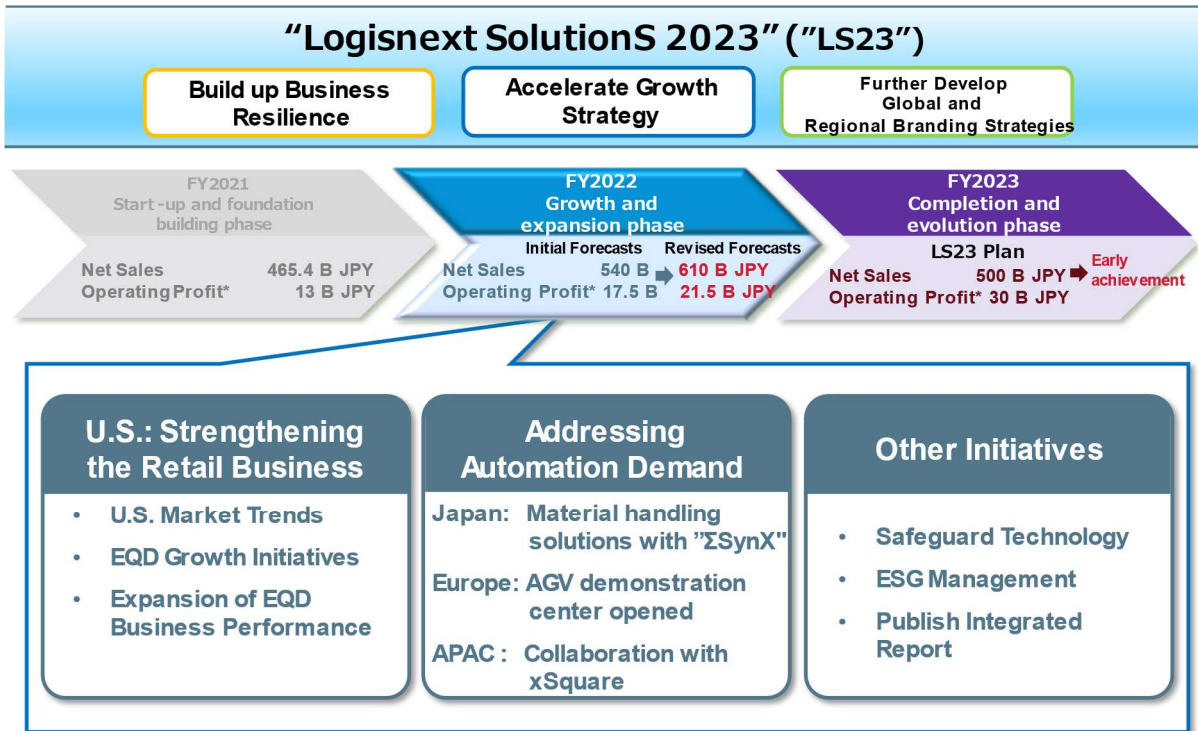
"Logisnext SolutionS 2023" ("LS23")

Build up Business Resilience

Accelerate Growth Strategy

Further Develop Global and Regional Branding Strategies

FY2021
Start-up and foundation building phase

Net Sales 465.4 B JPY
Operating Profit* 13 B JPY

FY2022
Growth and expansion phase

Initial Forecasts
Revised Forecasts
Net Sales 540 B ➡ 610 B JPY
Operating Profit* 17.5 B 21.5 B JPY

FY2023
Completion and evolution phase

LS23 Plan
Net Sales 500 B JPY ➡ Early achievement
Operating Profit* 30 B JPY

U.S.: Strengthening the Retail Business
• U.S. Market Trends
• EQD Growth Initiatives
• Expansion of EQD Business Performance

Addressing Automation Demand
Japan: Material handling solutions with "ΣSynX"
Europe: AGV demonstration center opened
APAC : Collaboration with xSquare

Other Initiatives
• Safeguard Technology
• ESG Management
• Publish Integrated Report